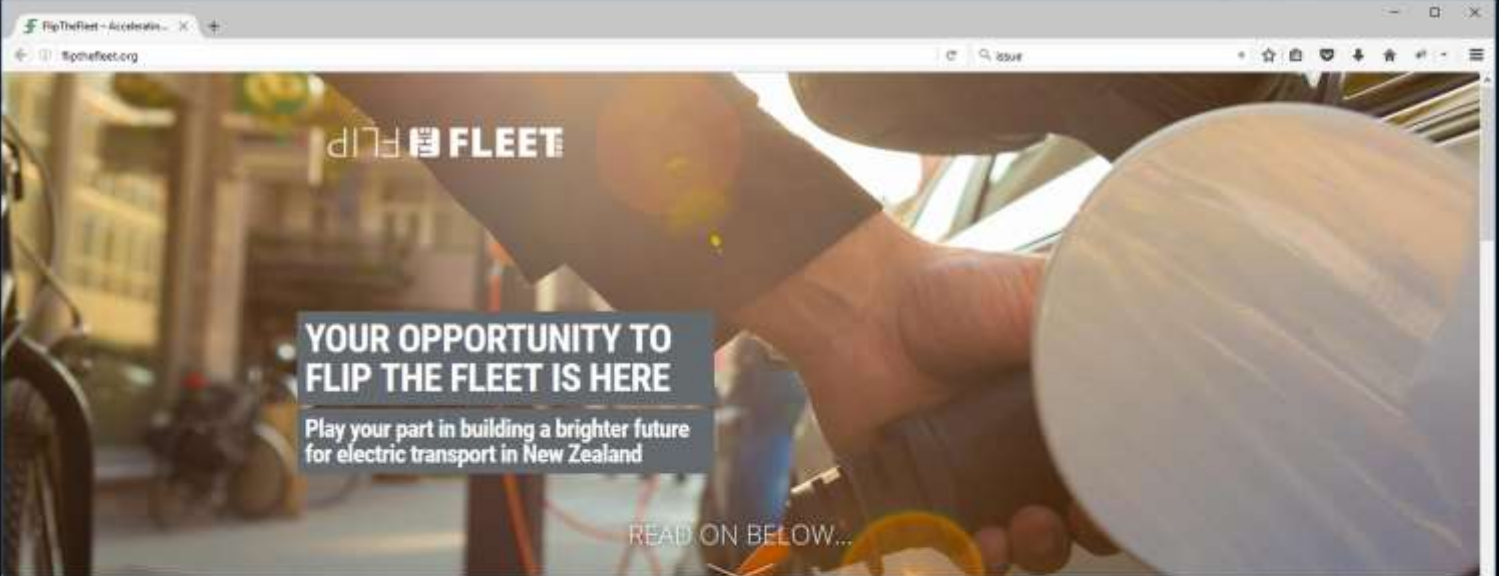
FlipTheFleet – Acceleratin...

flipthefleet.org

issue

FLIP THE FLEET

YOUR OPPORTUNITY TO FLIP THE FLEET IS HERE

Play your part in building a brighter future for electric transport in New Zealand

READ ON BELOW...